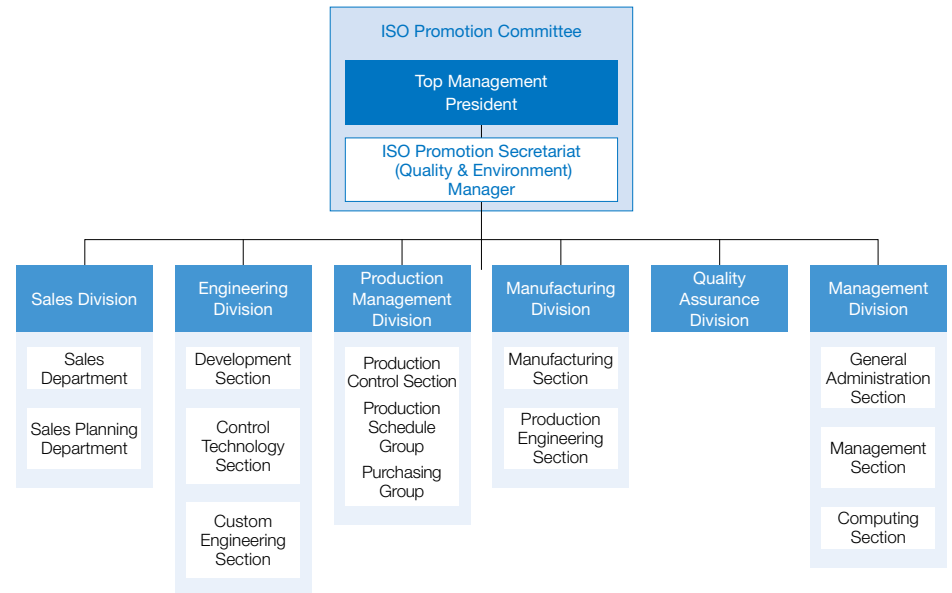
ISO Promotion Committee

Top Management
President

ISO Promotion Secretariat
(Quality & Environment)
Manager

Sales Division

Sales Department

Sales Planning Department

Engineering Division

Development Section

Control Technology Section

Custom Engineering Section

Production Management Division

Production Control Section

Production Schedule Group

Purchasing Group

Manufacturing Division

Manufacturing Section

Production Engineering Section

Quality Assurance Division

Management Division

General Administration Section

Management Section

Computing Section